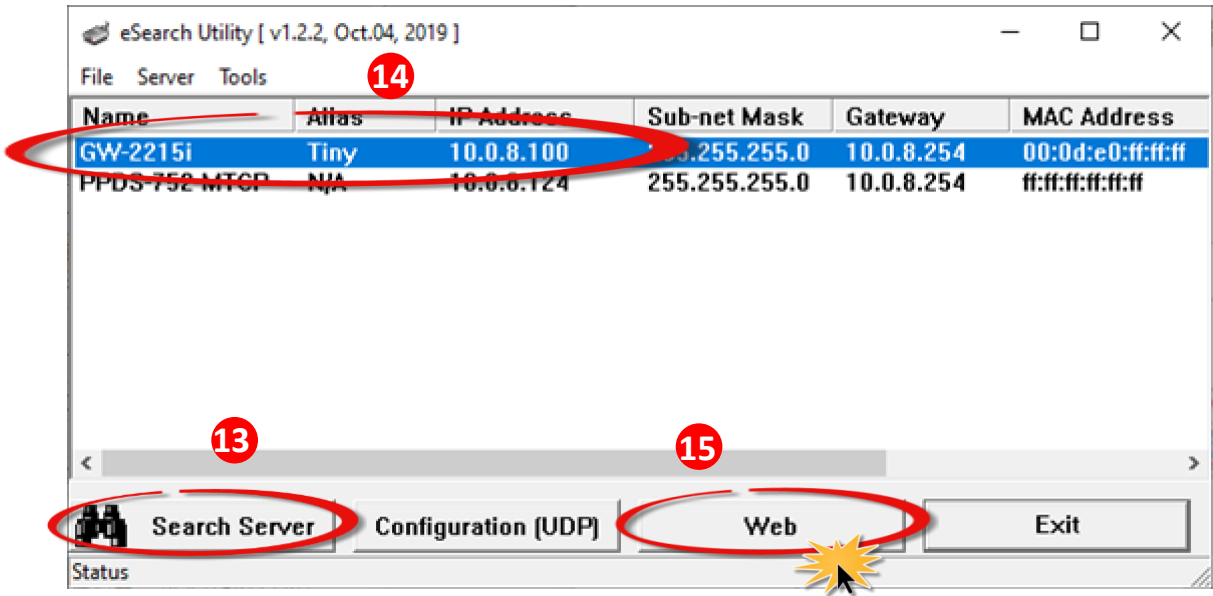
eSearch Utility [ v1.2.2, Oct.04, 2019 ]

File Server Tools

14

| Name | Alias | IP Address | Sub-net Mask | Gateway | MAC Address |
|---|---|---|---|---|---|
| GW-2215i | Tiny | 10.0.8.100 | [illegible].255.255.0 | 10.0.8.254 | 00:0d:e0:ff:ff:ff |
| PPDS-752-MTCP | N/A | 10.0.8.124 | 255.255.255.0 | 10.0.8.254 | ff:ff:ff:ff:ff:ff |

13

15

Search Server

Configuration (UDP)

Web

Exit

Status